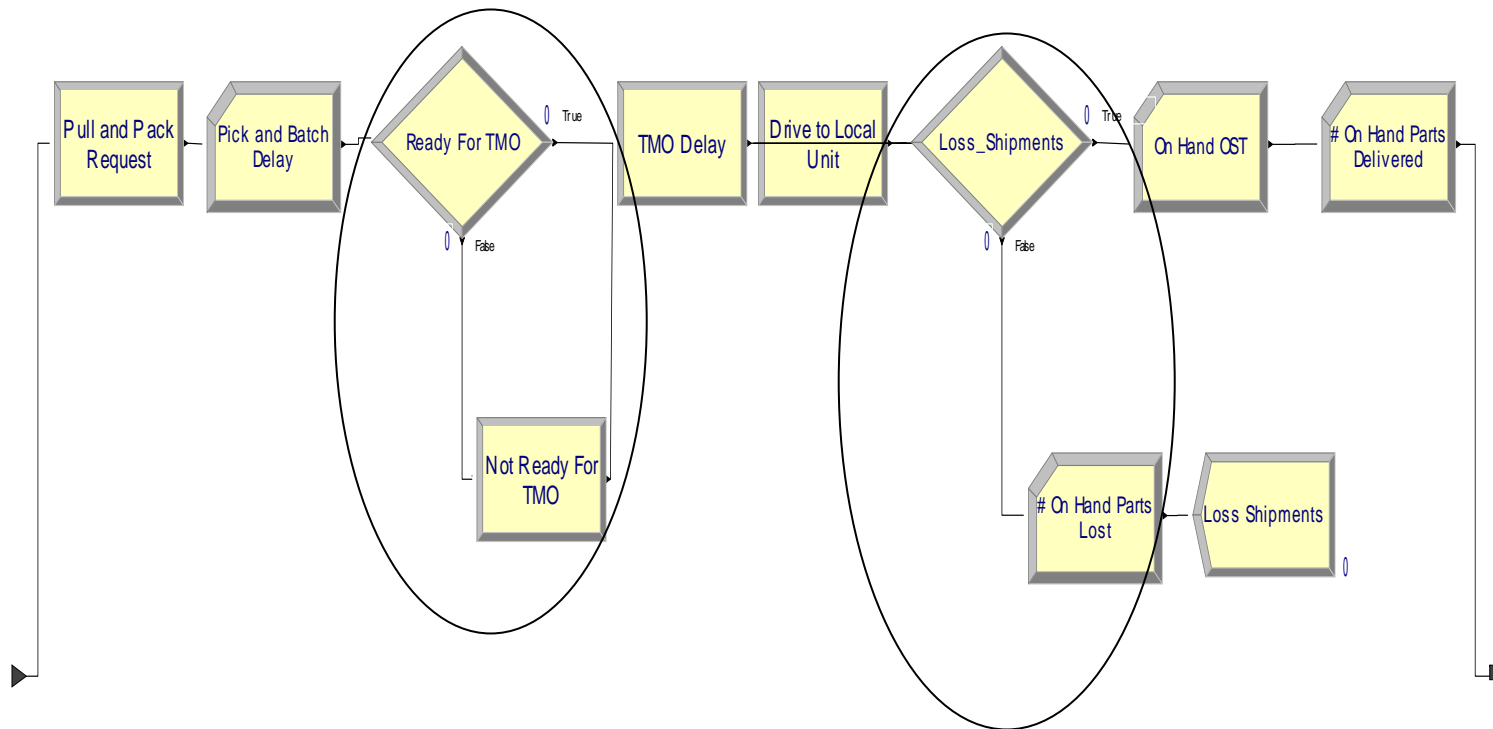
Pull and Pack Request

Pick and Batch Delay

Ready For TMO

0 True

0 False

Not Ready For TMO

TMO Delay

Drive to Local Unit

Loss_Shipments

0 True

0 False

On Hand OST

# On Hand Parts Delivered

# On Hand Parts Lost

Loss Shipments

0